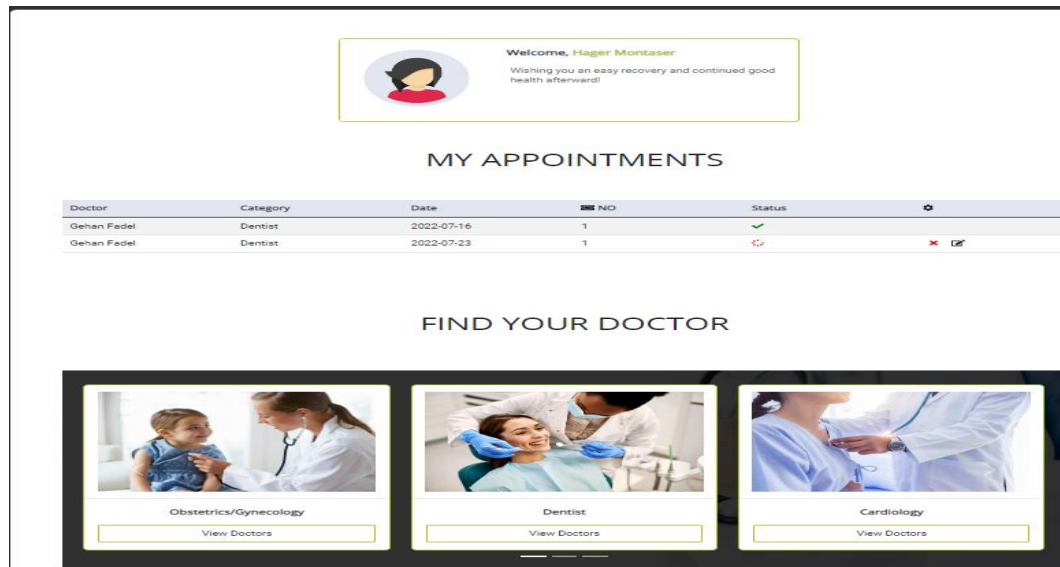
Welcome, Hager Montaser
Wishing you an easy recovery and continued good health afterward!

MY APPOINTMENTS

| Doctor | Category | Date | NO | Status |  |
|---|---|---|---|---|---|
| Gehan Fadel | Dentist | 2022-07-16 | 1 | ✓ |  |
| Gehan Fadel | Dentist | 2022-07-23 | 1 |  | ✖ |

FIND YOUR DOCTOR

Obstetrics/Gynecology
View Doctors

Dentist
View Doctors

Cardiology
View Doctors